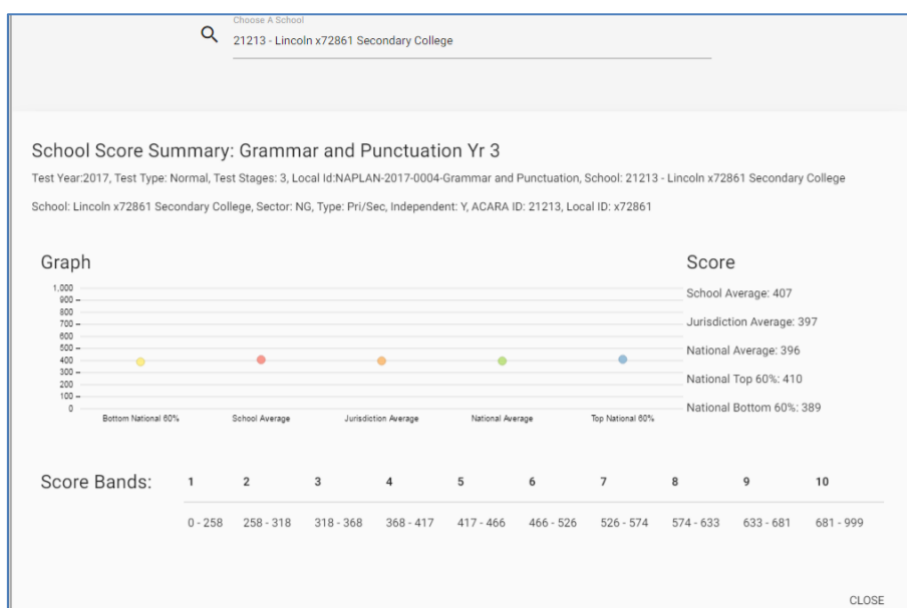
Choose A School
21213 - Lincoln x72861 Secondary College

School Score Summary: Grammar and Punctuation Yr 3

Test Year:2017, Test Type: Normal, Test Stages: 3, Local Id:NAPLAN-2017-0004-Grammar and Punctuation, School: 21213 - Lincoln x72861 Secondary College

School: Lincoln x72861 Secondary College, Sector: NG, Type: Pri/Sec, Independent: Y, ACARA ID: 21213, Local ID: x72861

Graph

1,000
900
800
700
600
500
400
300
200
100
0

Bottom National 60%
School Average
Jurisdiction Average
National Average
Top National 60%

Score

School Average: 407

Jurisdiction Average: 397

National Average: 396

National Top 60%: 410

National Bottom 60%: 389

Score Bands:

| 1 | 2 | 3 | 4 | 5 | 6 | 7 | 8 | 9 | 10 |
|---|---|---|---|---|---|---|---|---|---|
| 0 - 258 | 258 - 318 | 318 - 368 | 368 - 417 | 417 - 466 | 466 - 526 | 526 - 574 | 574 - 633 | 633 - 681 | 681 - 999 |

CLOSE